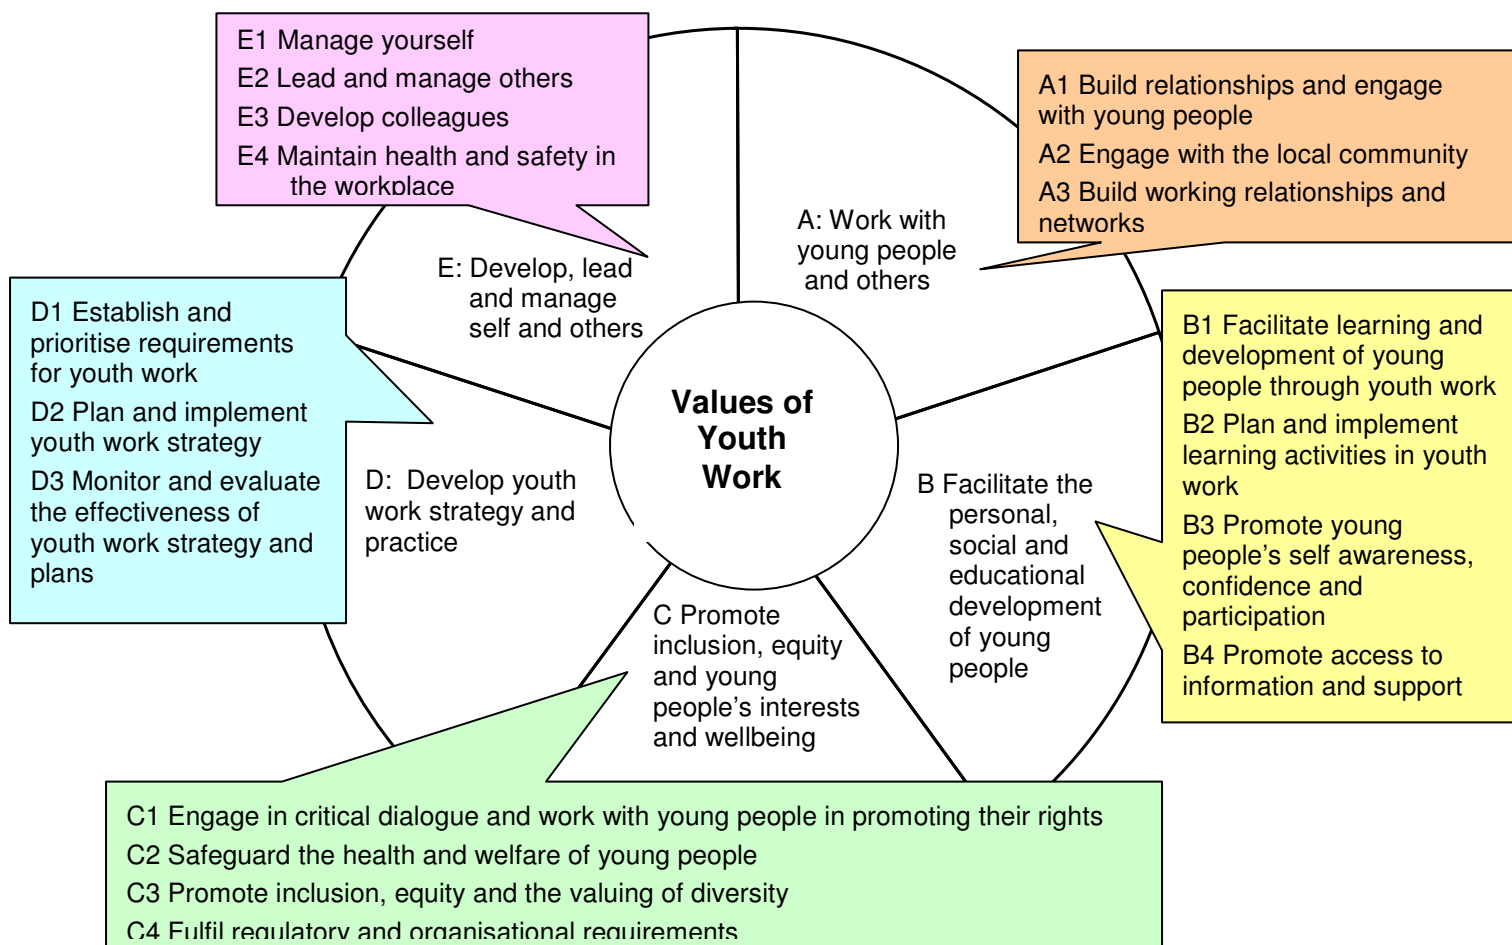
E1 Manage yourself
E2 Lead and manage others
E3 Develop colleagues
E4 Maintain health and safety in the workplace

A1 Build relationships and engage with young people
A2 Engage with the local community
A3 Build working relationships and networks

A: Work with young people and others

E: Develop, lead and manage self and others

D1 Establish and prioritise requirements for youth work
D2 Plan and implement youth work strategy
D3 Monitor and evaluate the effectiveness of youth work strategy and plans

Values of Youth Work

B1 Facilitate learning and development of young people through youth work
B2 Plan and implement learning activities in youth work
B3 Promote young people's self awareness, confidence and participation
B4 Promote access to information and support

D: Develop youth work strategy and practice

B Facilitate the personal, social and educational development of young people

C Promote inclusion, equity and young people's interests and wellbeing

C1 Engage in critical dialogue and work with young people in promoting their rights
C2 Safeguard the health and welfare of young people
C3 Promote inclusion, equity and the valuing of diversity
C4 Fulfil regulatory and organisational requirements